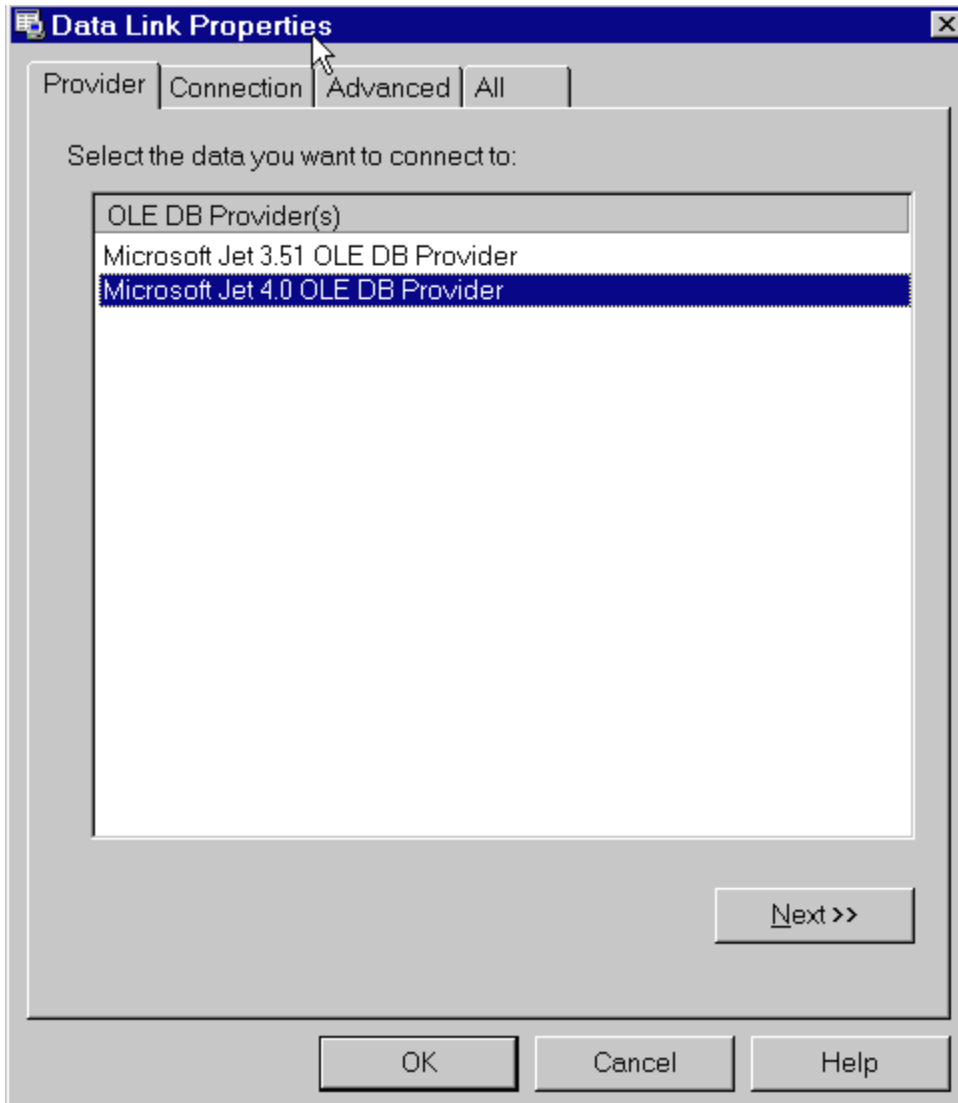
Data Link Properties

Provider | Connection | Advanced | All

Select the data you want to connect to:

OLE DB Provider(s)
Microsoft Jet 3.51 OLE DB Provider
Microsoft Jet 4.0 OLE DB Provider

Next >>

OK
Cancel
Help